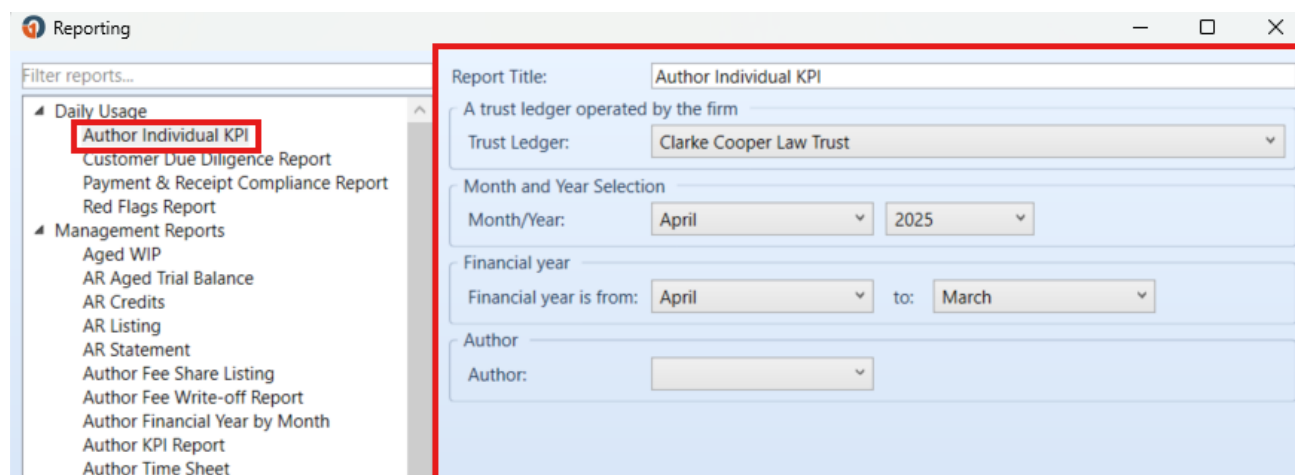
Reporting

Filter reports...

Daily Usage
Author Individual KPI
Customer Due Diligence Report
Payment & Receipt Compliance Report
Red Flags Report
Management Reports
Aged WIP
AR Aged Trial Balance
AR Credits
AR Listing
AR Statement
Author Fee Share Listing
Author Fee Write-off Report
Author Financial Year by Month
Author KPI Report
Author Time Sheet

Report Title: Author Individual KPI

A trust ledger operated by the firm
Trust Ledger: Clarke Cooper Law Trust

Month and Year Selection
Month/Year: April 2025

Financial year
Financial year is from: April to: March

Author
Author: